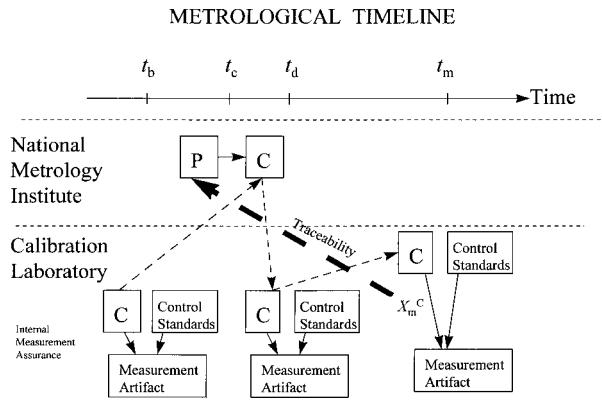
METROLOGICAL TIMELINE

$t_b$ $t_c$ $t_d$ $t_m$ Time

National Metrology Institute

P C

Traceability

Calibration Laboratory

C Control Standards

C Control Standards

C Control Standards

$X_m^C$

Internal Measurement Assurance

Measurement Artifact

Measurement Artifact

Measurement Artifact